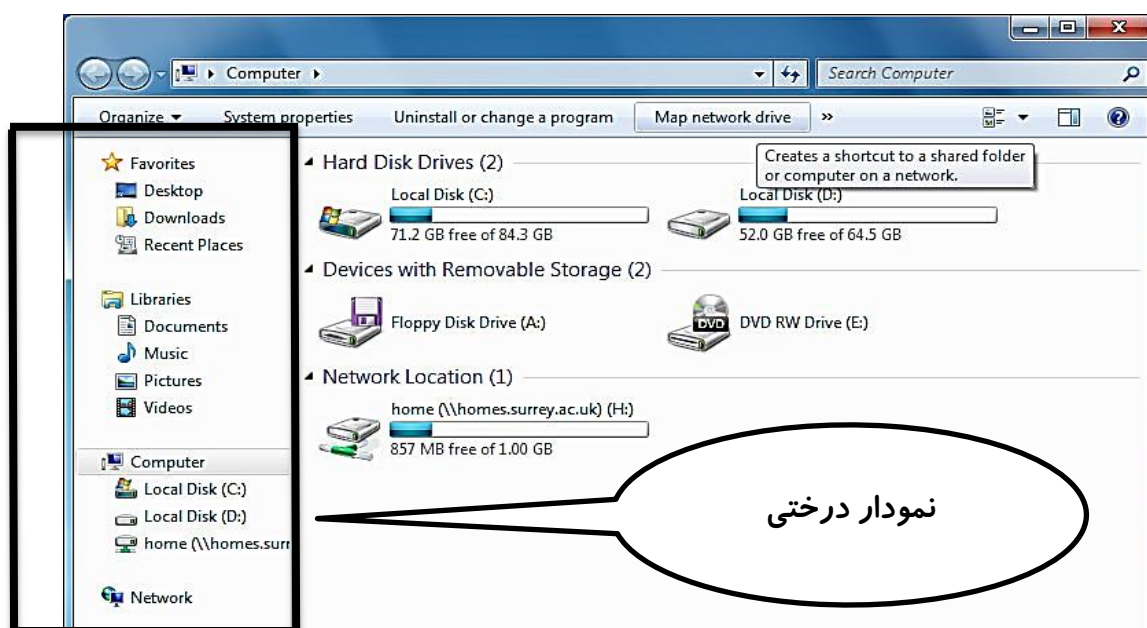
Computer ▸

Search Computer

Organize ▾ System properties Uninstall or change a program Map network drive »

Favorites
Desktop
Downloads
Recent Places

Libraries
Documents
Music
Pictures
Videos

Computer
Local Disk (C:)
Local Disk (D:)
home (\\homes.surr

Network

Hard Disk Drives (2)

Creates a shortcut to a shared folder or computer on a network.

Local Disk (C:)
71.2 GB free of 84.3 GB

Local Disk (D:)
52.0 GB free of 64.5 GB

Devices with Removable Storage (2)

Floppy Disk Drive (A:)

DVD RW Drive (E:)

Network Location (1)

home (\\homes.surrey.ac.uk) (H:)
857 MB free of 1.00 GB

نمودار درختی